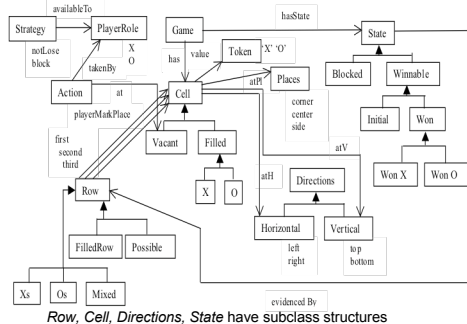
Strategy
availableTo
PlayerRole
notLose
block
X
O
Game
hasState
State
Action
takenBy
has
value
Token
'X' 'O'
Blocked
Winnable
at
Cell
atPl
Places
playerMarkPlace
corner
center
side
Initial
Won
Vacant
Filled
first
second
third
X
O
Won X
Won O
atH
Directions
atV
Row
Horizontal
Vertical
FilledRow
Possible
left
right
top
bottom
Xs
Os
Mixed
evidenced By
*Row, Cell, Directions, State* have subclass structures